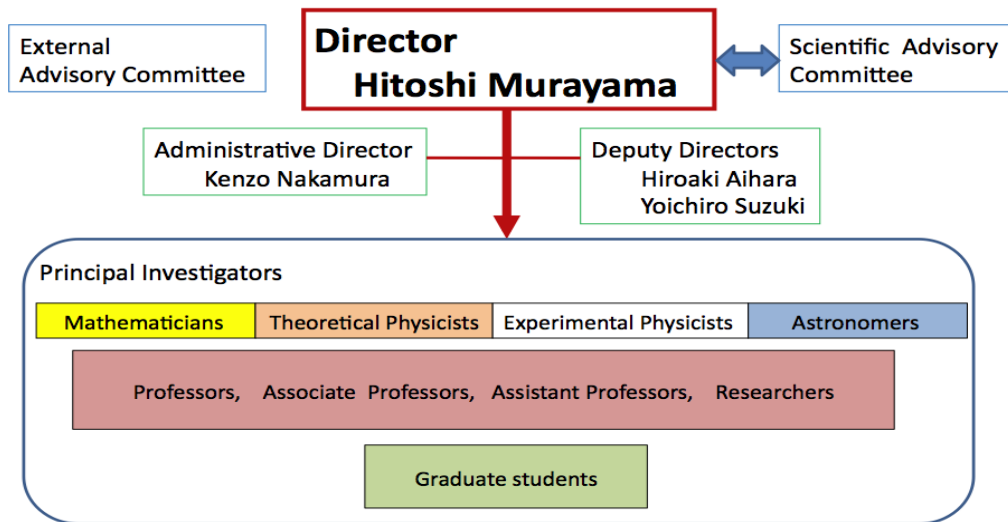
External Advisory Committee

Director
Hitoshi Murayama

Scientific Advisory Committee

Administrative Director
Kenzo Nakamura

Deputy Directors
Hiroaki Aihara
Yoichiro Suzuki

Principal Investigators

| Mathematicians | Theoretical Physicists | Experimental Physicists | Astronomers |
|---|---|---|---|

Professors, Associate Professors, Assistant Professors, Researchers

Graduate students